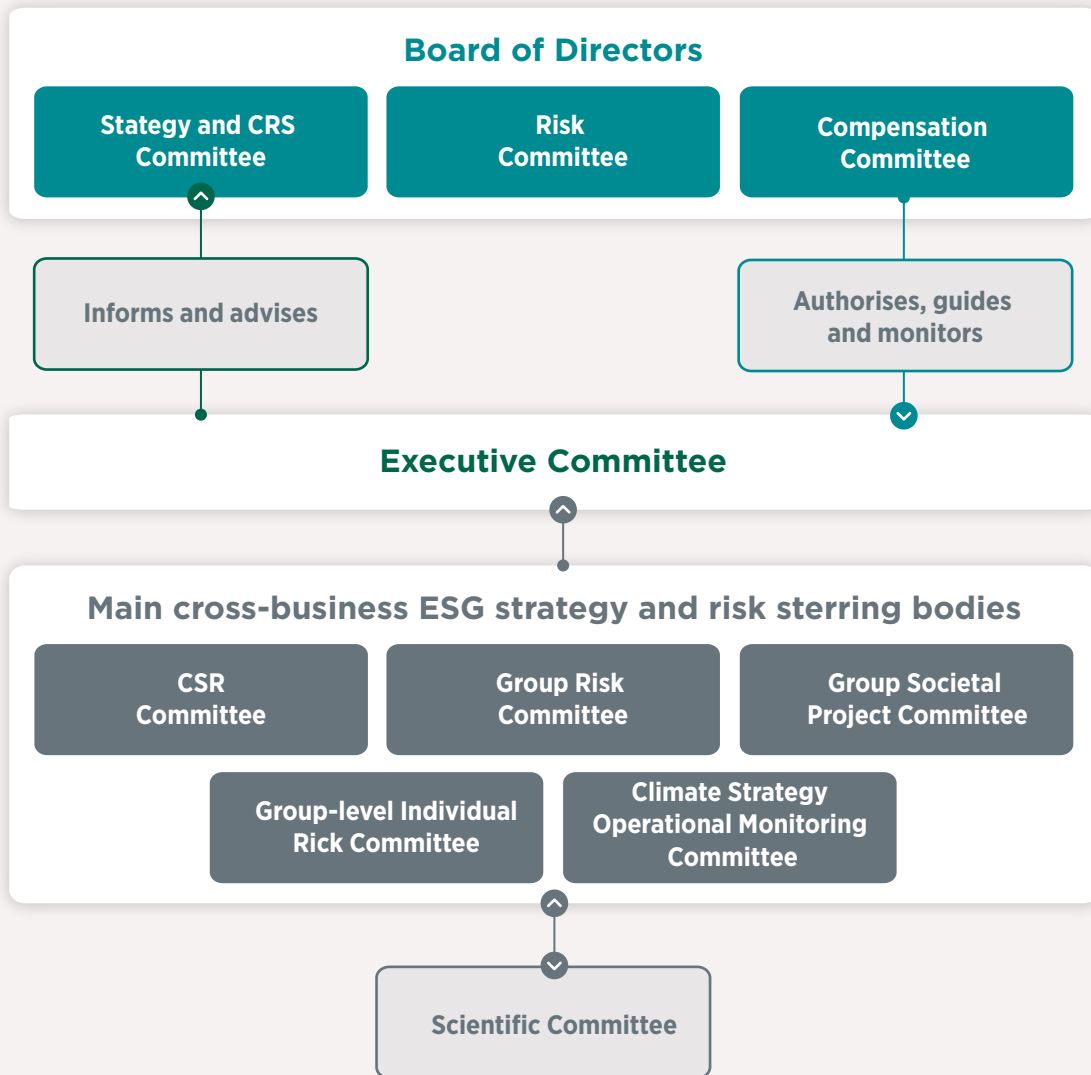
Board of Directors

Stategy and CRS Committee

Risk Committee

Compensation Committee

Informs and advises

Authorises, guides and monitors

Executive Committee

Main cross-business ESG strategy and risk sterring bodies

CSR Committee

Group Risk Committee

Group Societal Project Committee

Group-level Individual Rick Committee

Climate Strategy Operational Monitoring Committee

Scientific Committee